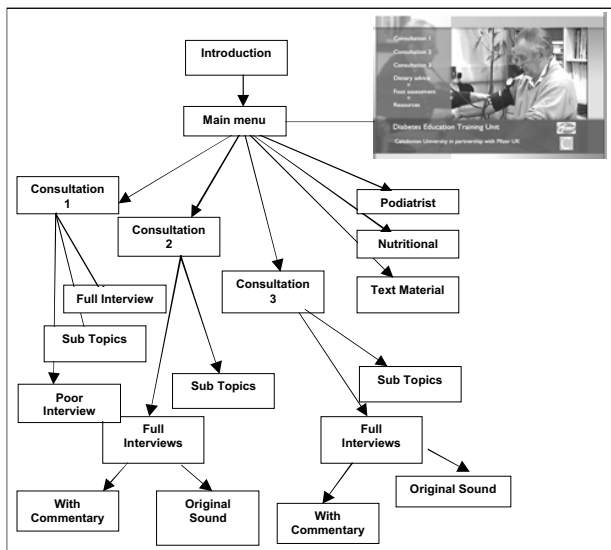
Introduction

Main menu

Consultation 1
Consultation 2
Consultation 3
Dietary advice
Foot assessment
Resources

Diabetes Education Training Unit

Caledonian University in partnership with Pfizer UK

Consultation 1

Consultation 2

Consultation 3

Podiatrist

Nutritional

Text Material

Full Interview

Sub Topics

Sub Topics

Sub Topics

Poor Interview

Full Interviews

Full Interviews

With Commentary

Original Sound

With Commentary

Original Sound